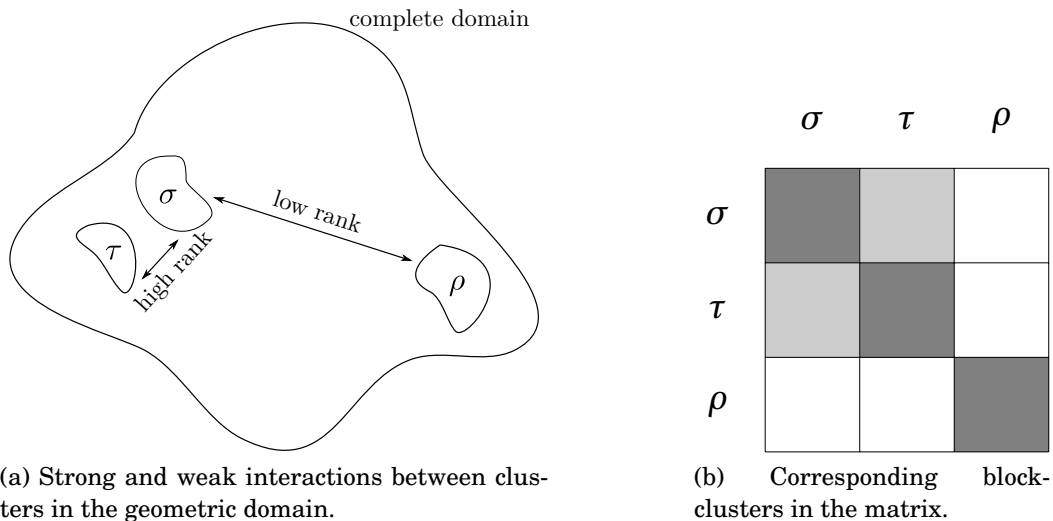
complete domain

$\sigma$

low rank

$\tau$

high rank

$\rho$

(a) Strong and weak interactions between clusters in the geometric domain.

| | $\sigma$ | $\tau$ | $\rho$ |
|---|---|---|---|
| $\sigma$ | | | |
| $\tau$ | | | |
| $\rho$ | | | |

(b) Corresponding block-clusters in the matrix.